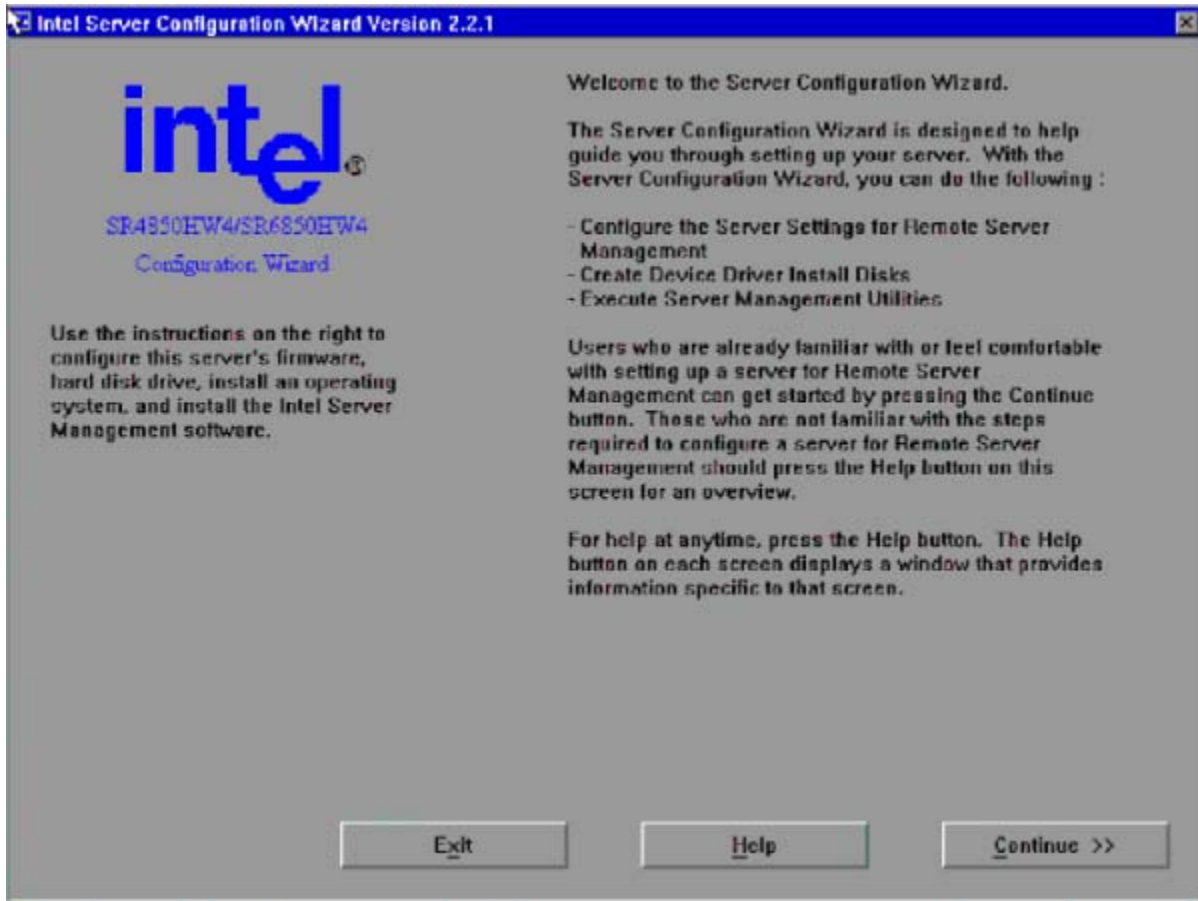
Intel Server Configuration Wizard Version 2.2.1

intel.

SR4850HW4/SR6850HW4

Configuration Wizard

Use the instructions on the right to configure this server's firmware, hard disk drive, install an operating system, and install the Intel Server Management software.

Welcome to the Server Configuration Wizard.

The Server Configuration Wizard is designed to help guide you through setting up your server. With the Server Configuration Wizard, you can do the following :

- Configure the Server Settings for Remote Server Management
- Create Device Driver Install Disks
- Execute Server Management Utilities

Users who are already familiar with or feel comfortable with setting up a server for Remote Server Management can get started by pressing the Continue button. Those who are not familiar with the steps required to configure a server for Remote Server Management should press the Help button on this screen for an overview.

For help at anytime, press the Help button. The Help button on each screen displays a window that provides information specific to that screen.

Exit

Help

Continue >>